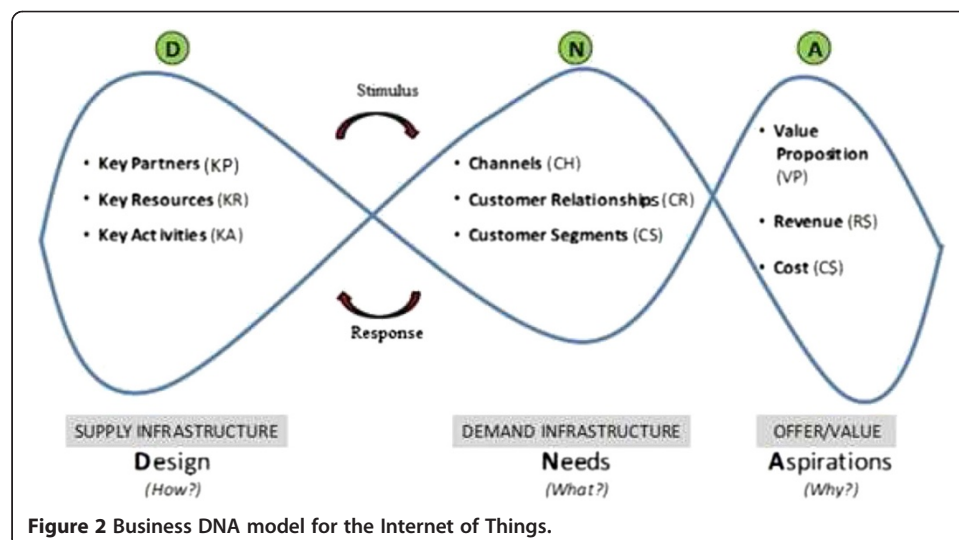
D

N

A

Stimulus

• Key Partners (KP)
• Key Resources (KR)
• Key Activities (KA)

• Channels (CH)
• Customer Relationships (CR)
• Customer Segments (CS)

• Value Proposition (VP)
• Revenue (R$)
• Cost (C$)

Response

SUPPLY INFRASTRUCTURE
Design
(How?)

DEMAND INFRASTRUCTURE
Needs
(What?)

OFFER/VALUE
Aspirations
(Why?)

Figure 2 Business DNA model for the Internet of Things.